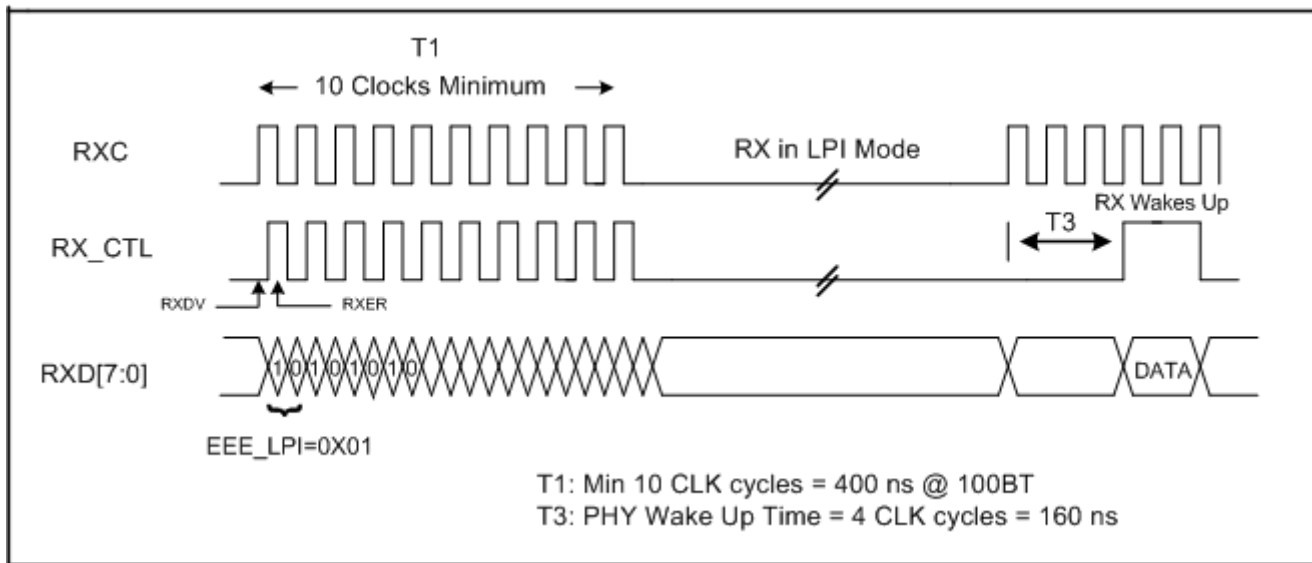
T1
10 Clocks Minimum

RXC

RX in LPI Mode

RX Wakes Up

T3

RX_CTL

RXDV

RXER

RXD[7:0]

1 0 1 0 1 0 1 0

DATA

EEE_LPI=0X01

T1: Min 10 CLK cycles = 400 ns @ 100BT
T3: PHY Wake Up Time = 4 CLK cycles = 160 ns